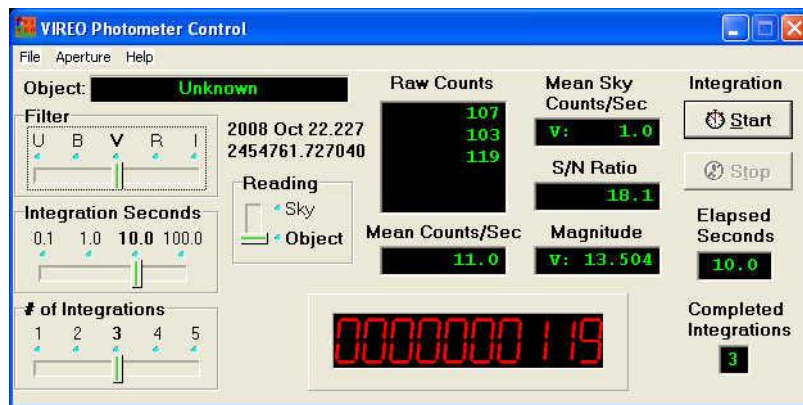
VIREO Photometer Control

File Aperture Help

Object: Unknown

Filter
U B V R I

2008 Oct 22.227
2454761.727040

Reading
Sky
Object

Integration Seconds
0.1 1.0 10.0 100.0

# of Integrations
1 2 3 4 5

Raw Counts
107
103
119

Mean Counts/Sec
11.0

Mean Sky Counts/Sec
V: 1.0

S/N Ratio
18.1

Magnitude
V: 13.504

Integration
Start
Stop

Elapsed Seconds
10.0

Completed Integrations
3

0000000119